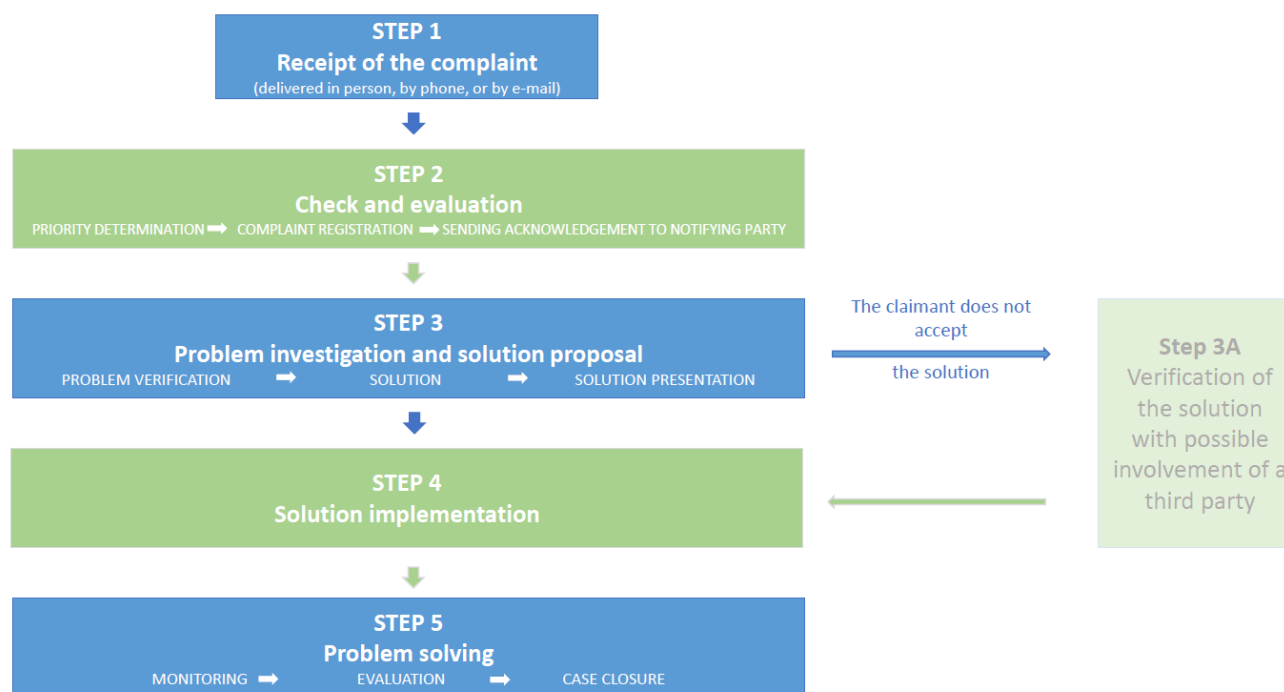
STEP 1
Receipt of the complaint
(delivered in person, by phone, or by e-mail)

STEP 2
Check and evaluation
PRIORITY DETERMINATION ➡ COMPLAINT REGISTRATION ➡ SENDING ACKNOWLEDGEMENT TO NOTIFYING PARTY

STEP 3
Problem investigation and solution proposal
PROBLEM VERIFICATION ➡ SOLUTION ➡ SOLUTION PRESENTATION

The claimant does not accept the solution

Step 3A
Verification of the solution with possible involvement of a third party

STEP 4
Solution implementation

STEP 5
Problem solving
MONITORING ➡ EVALUATION ➡ CASE CLOSURE